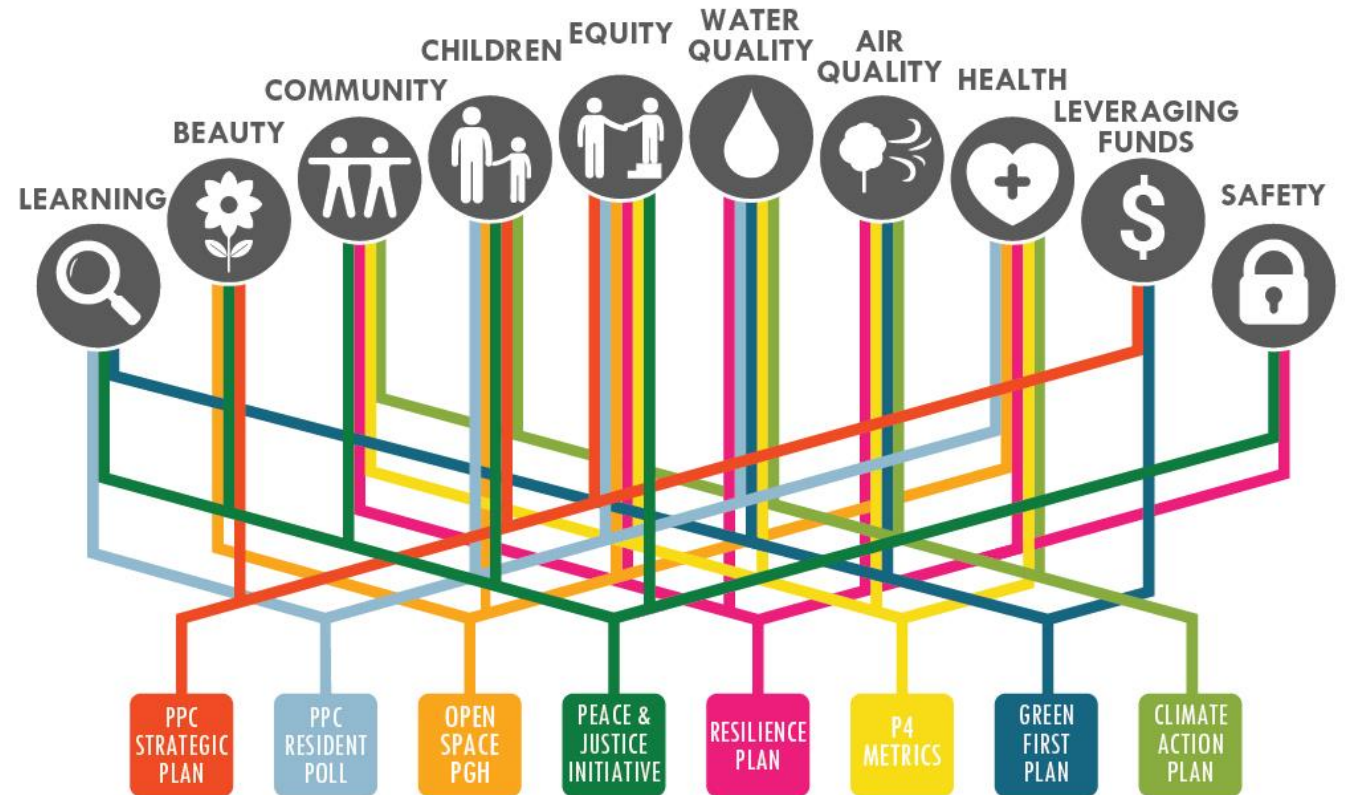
LEARNING
BEAUTY
COMMUNITY
CHILDREN
EQUITY
WATER QUALITY
AIR QUALITY
HEALTH
LEVERAGING FUNDS
SAFETY

PPC STRATEGIC PLAN
PPC RESIDENT POLL
OPEN SPACE PGH
PEACE & JUSTICE INITIATIVE
RESILIENCE PLAN
P4 METRICS
GREEN FIRST PLAN
CLIMATE ACTION PLAN